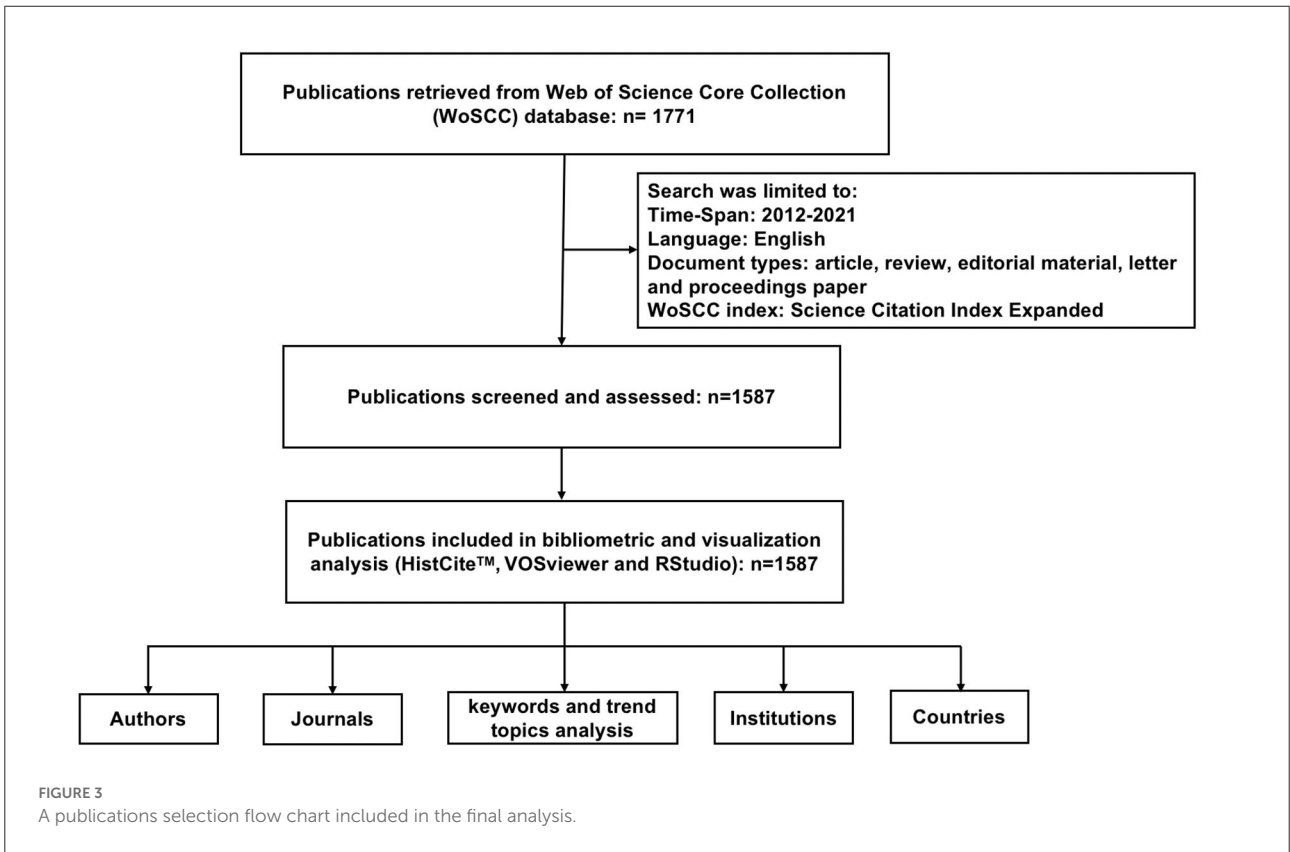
Publications retrieved from Web of Science Core Collection (WoSCC) database: n= 1771

Search was limited to:
Time-Span: 2012-2021
Language: English
Document types: article, review, editorial material, letter and proceedings paper
WoSCC index: Science Citation Index Expanded

Publications screened and assessed: n=1587

Publications included in bibliometric and visualization analysis (HistCite™, VOSviewer and RStudio): n=1587

Authors

Journals

keywords and trend topics analysis

Institutions

Countries

FIGURE 3
A publications selection flow chart included in the final analysis.